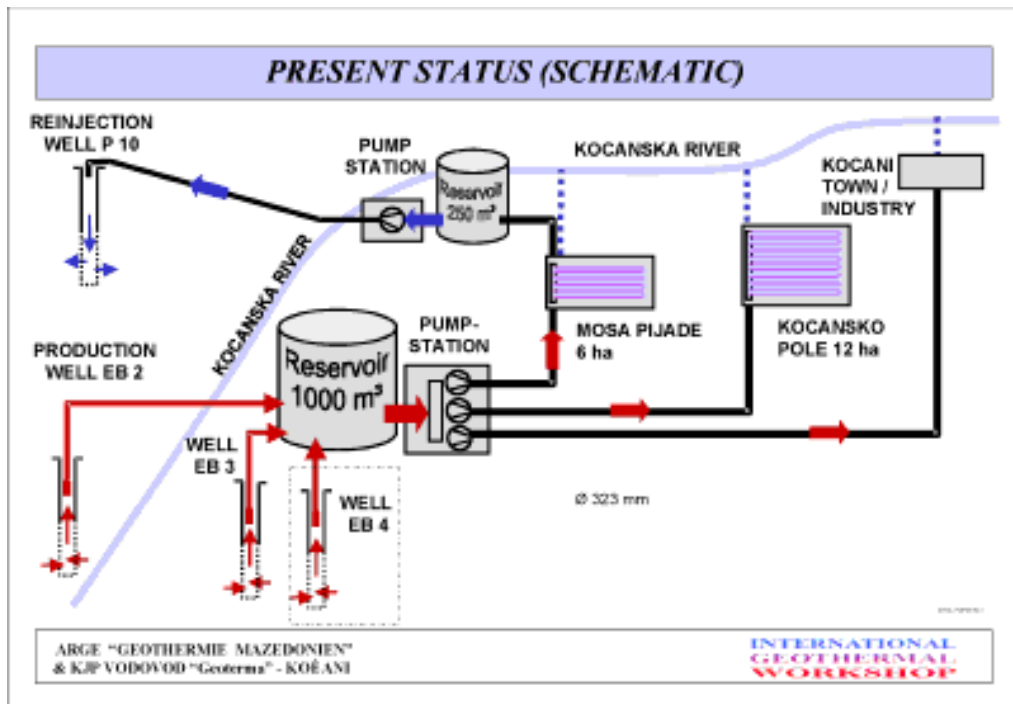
PRESENT STATUS (SCHEMATIC)

REINJECTION WELL P 10

PUMP STATION

Reservoir 250 m³

KOCANSKA RIVER

KOCANI TOWN / INDUSTRY

KOCANSKA RIVER

PRODUCTION WELL EB 2

Reservoir 1000 m³

PUMP-STATION

MOSA PIJADE 6 ha

KOCANSKO POLE 12 ha

WELL EB 3

WELL EB 4

Ø 323 mm

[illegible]

ARGE "GEOTHERMIE MAZEDONIEN" & KJP VODOVOD "Geoterma" - KOČANI

INTERNATIONAL GEOTHERMAL WORKSHOP